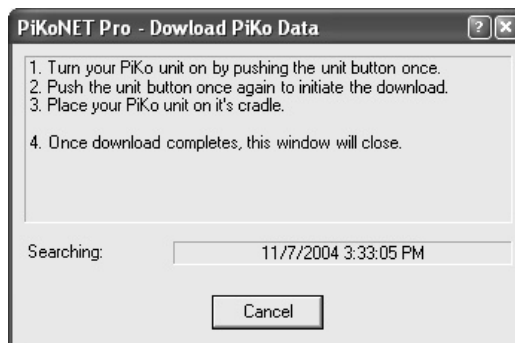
PiKoNET Pro - Dowload PiKo Data

1. Turn your PiKo unit on by pushing the unit button once.
2. Push the unit button once again to initiate the download.
3. Place your PiKo unit on it's cradle.

4. Once download completes, this window will close.

Searching: 11/7/2004 3:33:05 PM

Cancel